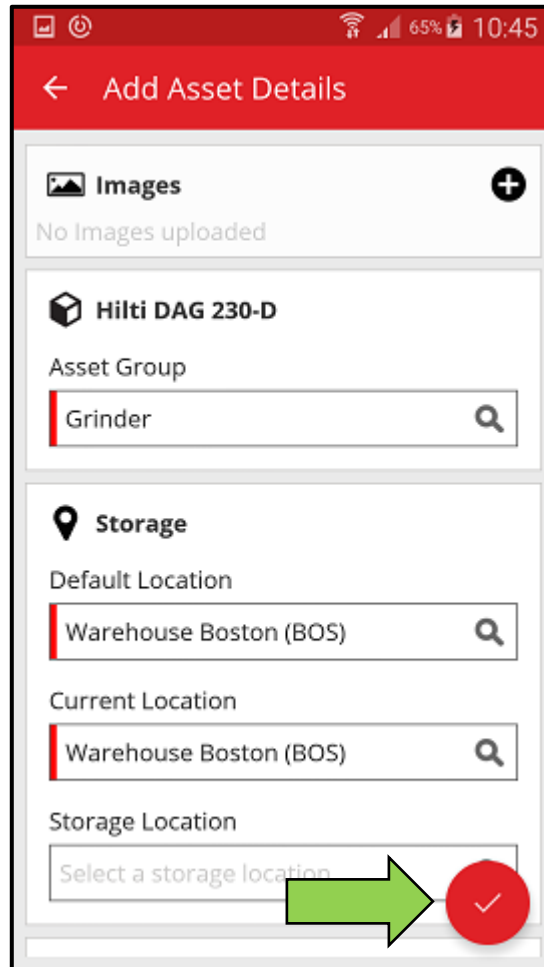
65% 10:45

Add Asset Details

Images

No Images uploaded

Hilti DAG 230-D

Asset Group

Grinder

Storage

Default Location

Warehouse Boston (BOS)

Current Location

Warehouse Boston (BOS)

Storage Location

Select a storage location